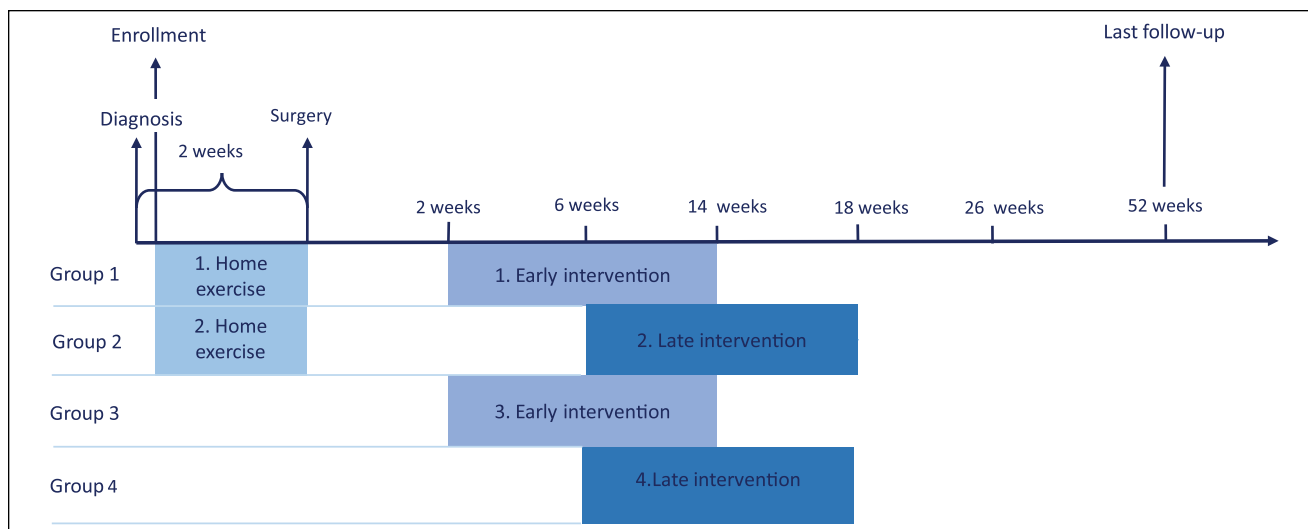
Enrollment

Last follow-up

Diagnosis

Surgery

2 weeks

2 weeks

6 weeks

14 weeks

18 weeks

26 weeks

52 weeks

Group 1

1. Home exercise

1. Early intervention

Group 2

2. Home exercise

2. Late intervention

Group 3

3. Early intervention

Group 4

4.Late intervention